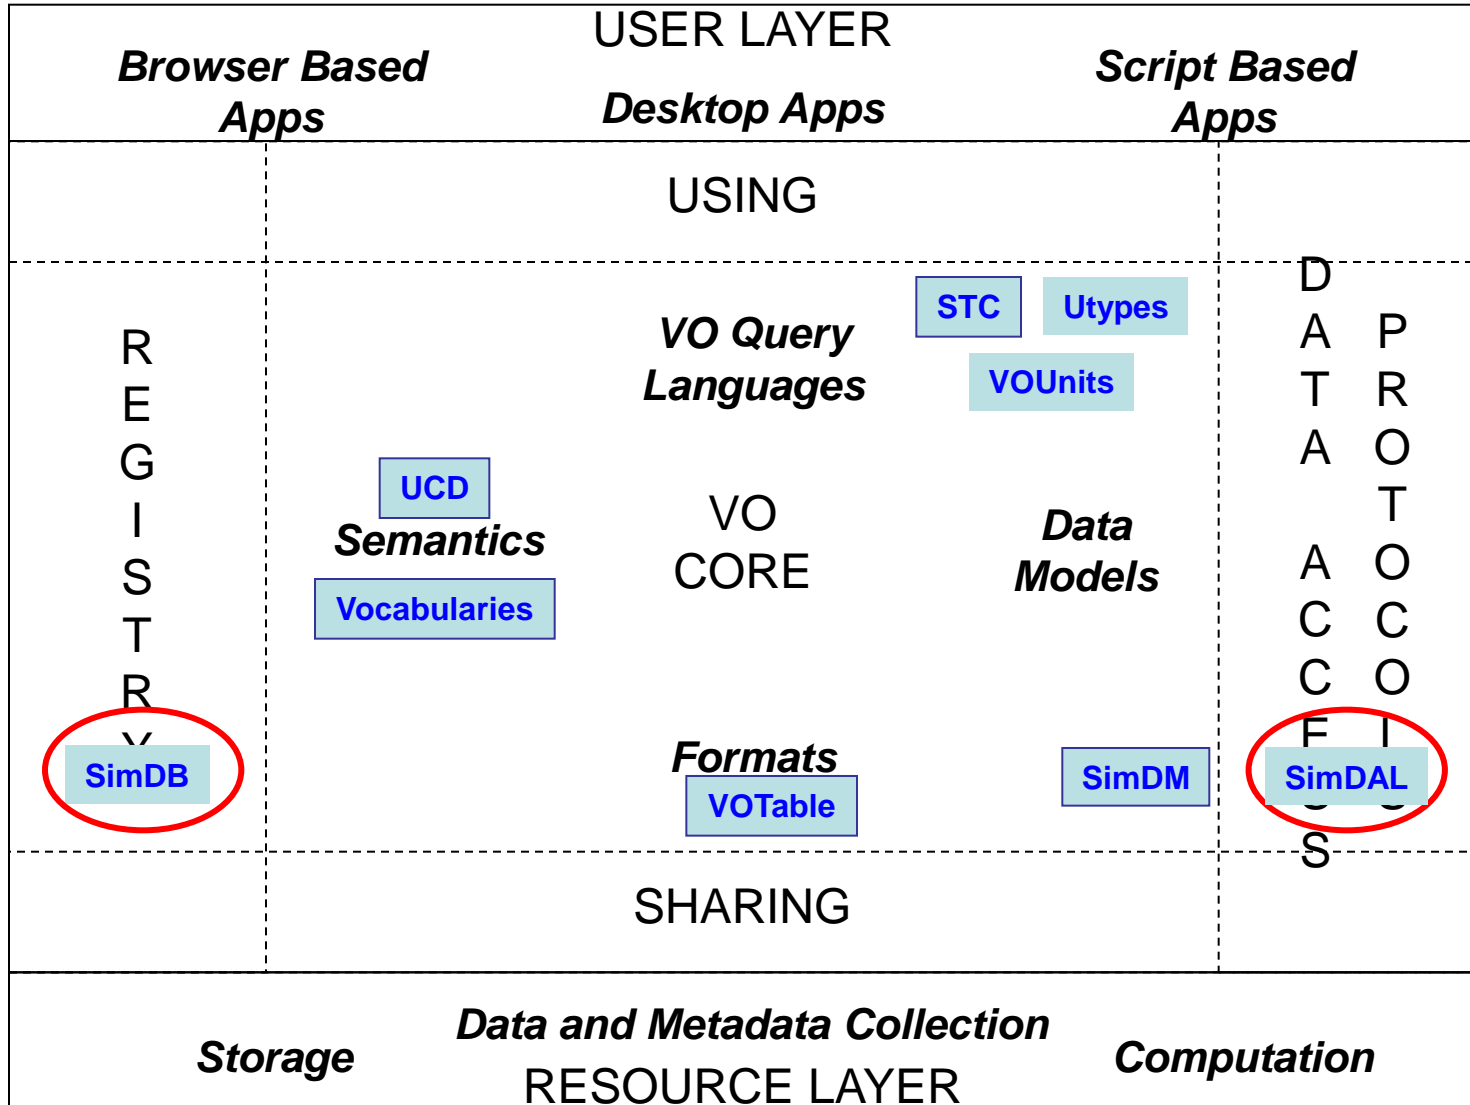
USER LAYER

Browser Based Apps

Desktop Apps

Script Based Apps

USING

R
E
G
I
S
T
R
Y

SimDB

UCD

Semantics

Vocabularies

VO Query Languages

VO CORE

Formats

VOTable

STC

Utypes

VOUnits

Data Models

SimDM

D
A
T
A

A
C
C
E
S
S

P
R
O
T
O
C
O
L
S

SimDAL

SHARING

Storage

Data and Metadata Collection

RESOURCE LAYER

Computation